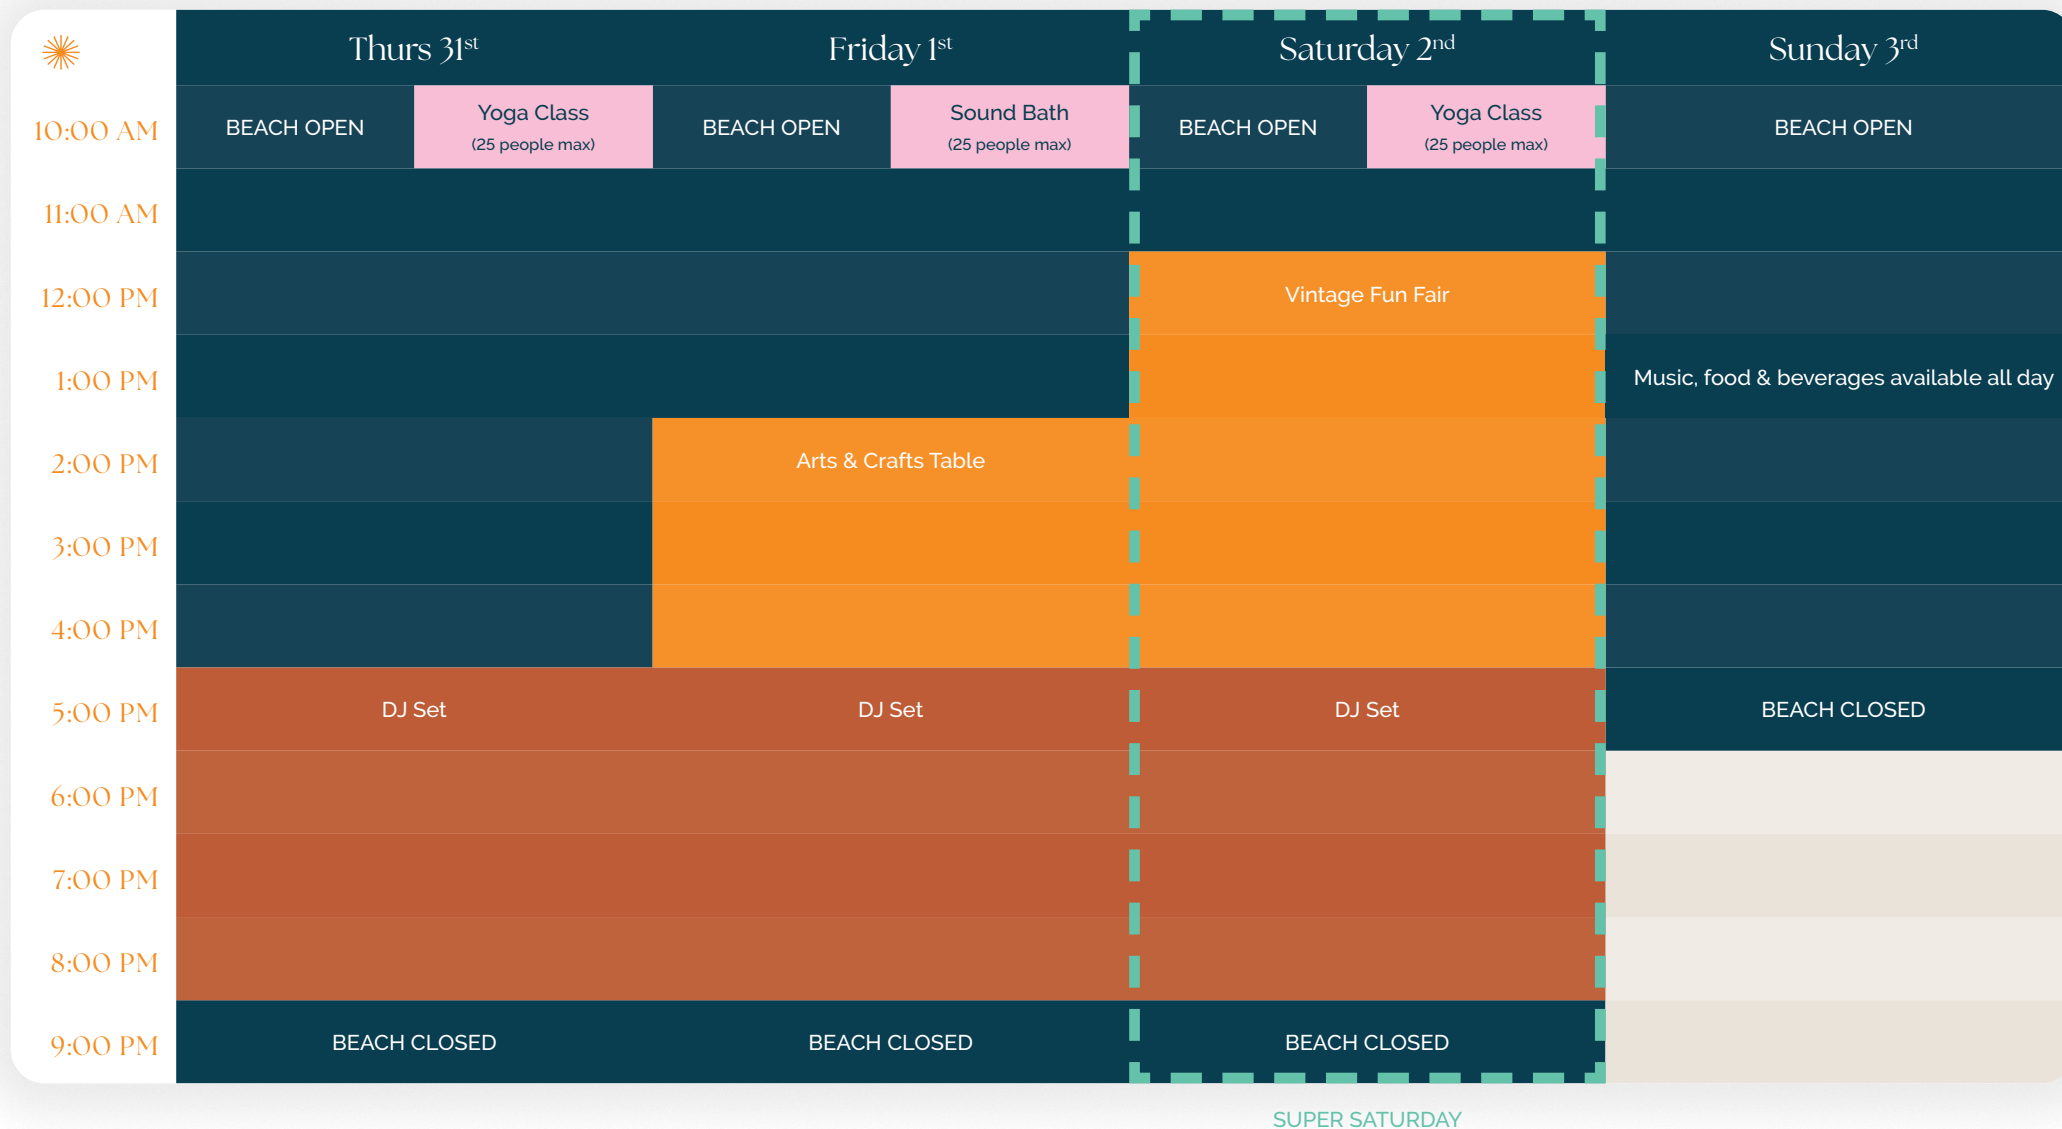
| | Thurs 31$^{st}$ | | Friday 1$^{st}$ | | Saturday 2$^{nd}$ | | Sunday 3$^{rd}$ |
|---|---|---|---|---|---|---|---|
| 10:00 AM | BEACH OPEN | Yoga Class (25 people max) | BEACH OPEN | Sound Bath (25 people max) | BEACH OPEN | Yoga Class (25 people max) | BEACH OPEN |
| 11:00 AM | | | | | | | |
| 12:00 PM | | | | | Vintage Fun Fair | | |
| 1:00 PM | | | | | | | Music, food & beverages available all day |
| 2:00 PM | | | Arts & Crafts Table | | | | |
| 3:00 PM | | | | | | | |
| 4:00 PM | | | | | | | |
| 5:00 PM | DJ Set | | DJ Set | | DJ Set | | BEACH CLOSED |
| 6:00 PM | | | | | | | |
| 7:00 PM | | | | | | | |
| 8:00 PM | | | | | | | |
| 9:00 PM | BEACH CLOSED | | BEACH CLOSED | | BEACH CLOSED | | |

SUPER SATURDAY